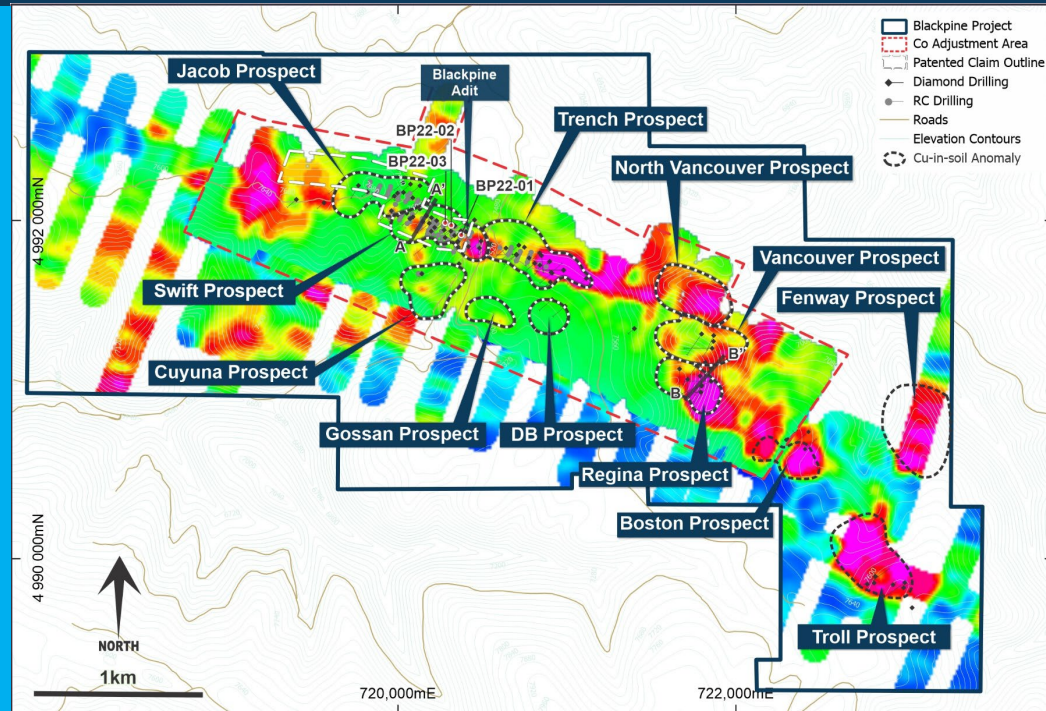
Blackpine Project
Co Adjustment Area
Patented Claim Outline
Diamond Drilling
RC Drilling
Roads
Elevation Contours
Cu-in-soil Anomaly

Jacob Prospect
Blackpine Adit
BP22-02
BP22-03
BP22-01
A'
A
Trench Prospect
North Vancouver Prospect
Vancouver Prospect
Fenway Prospect
Swift Prospect
Cuyuna Prospect
B'
B
Gossan Prospect
DB Prospect
Regina Prospect
Boston Prospect
Troll Prospect

4 992 000mN
4 990 000mN
NORTH
1km
720,000mE
722,000mE